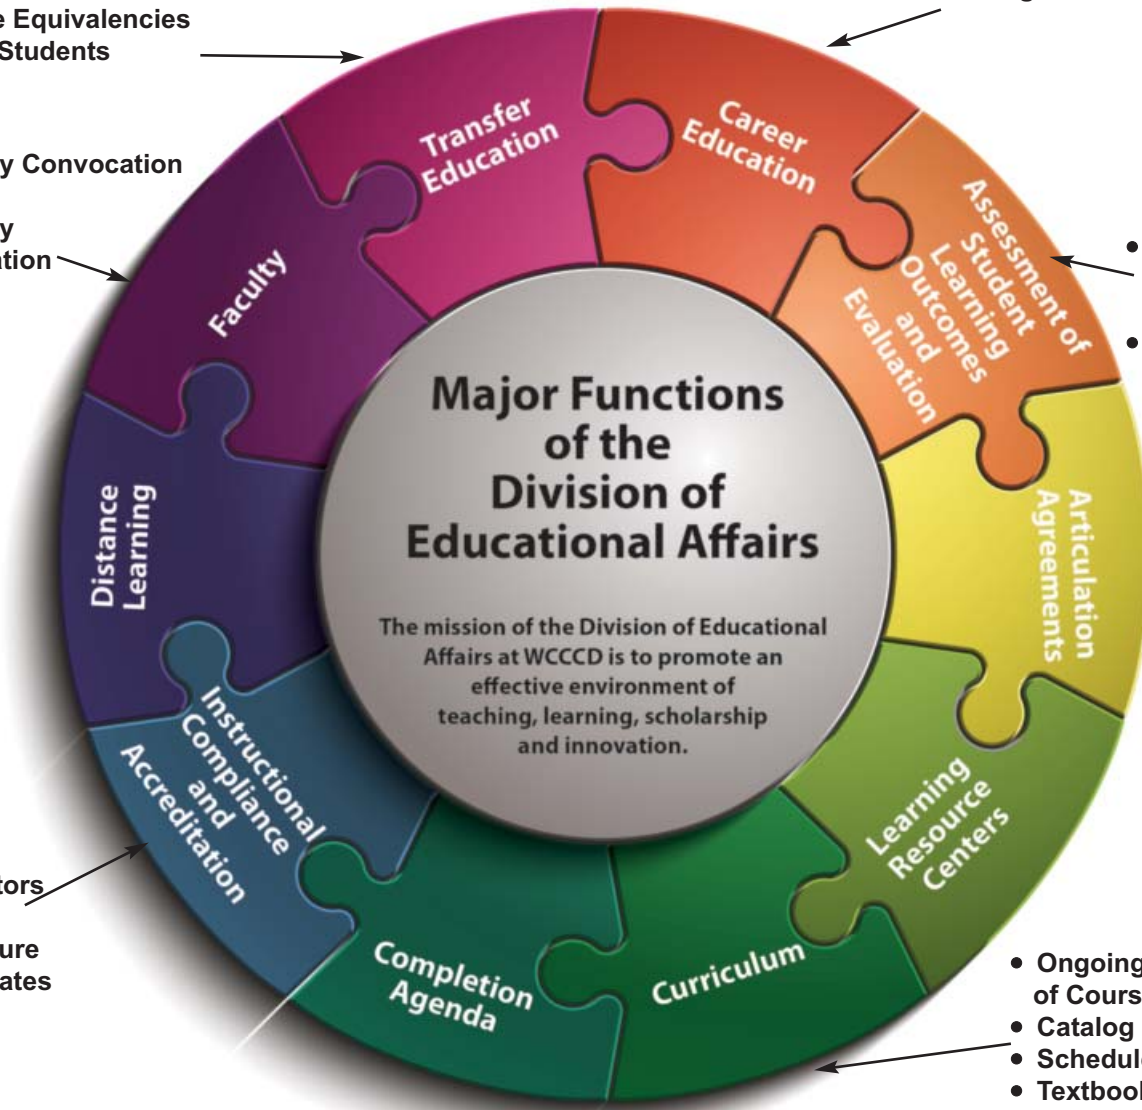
e Equivalencies Students

y Convocation

y ation

Transfer Education

Career Education

Assessment of Student Learning Outcomes and Evaluation

Faculty

Major Functions of the Division of Educational Affairs

The mission of the Division of Educational Affairs at WCCCD is to promote an effective environment of teaching, learning, scholarship and innovation.

Distance Learning

Articulation Agreements

Instructional Compliance and Accreditation

Learning Resource Centers

Completion Agenda

Curriculum

tors

ure ates

• Ongoing of Cours
• Catalog
• Schedul
• Textboo